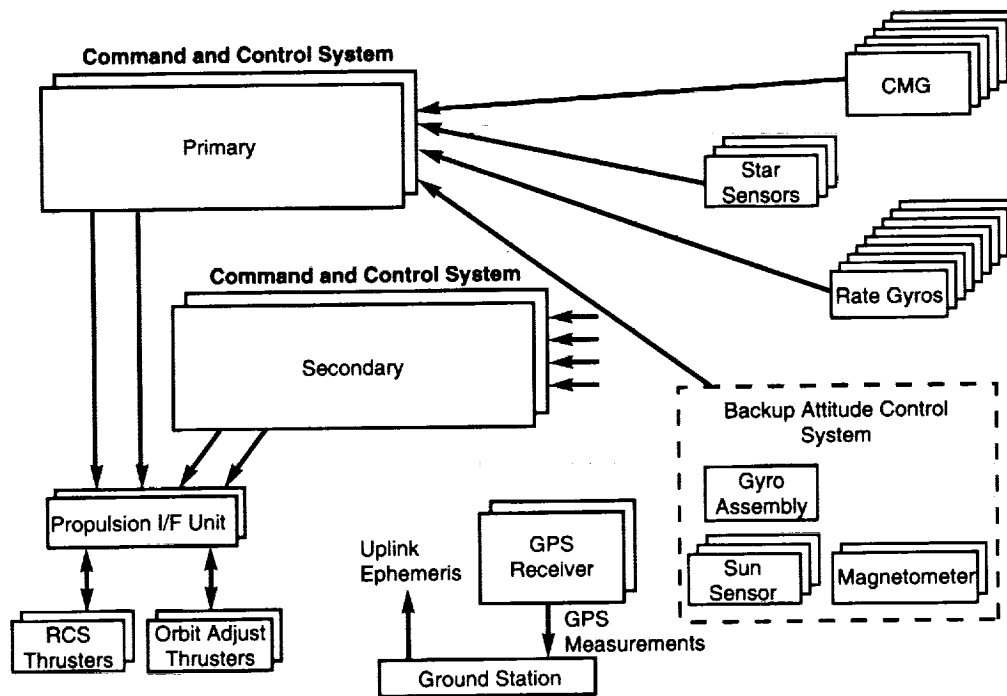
Command and Control System

Primary

CMG

Star Sensors

Rate Gyros

Command and Control System

Secondary

Backup Attitude Control System

Gyro Assembly

Sun Sensor

Magnetometer

Propulsion I/F Unit

RCS Thrusters

Orbit Adjust Thrusters

Uplink Ephemeris

GPS Receiver

GPS Measurements

Ground Station